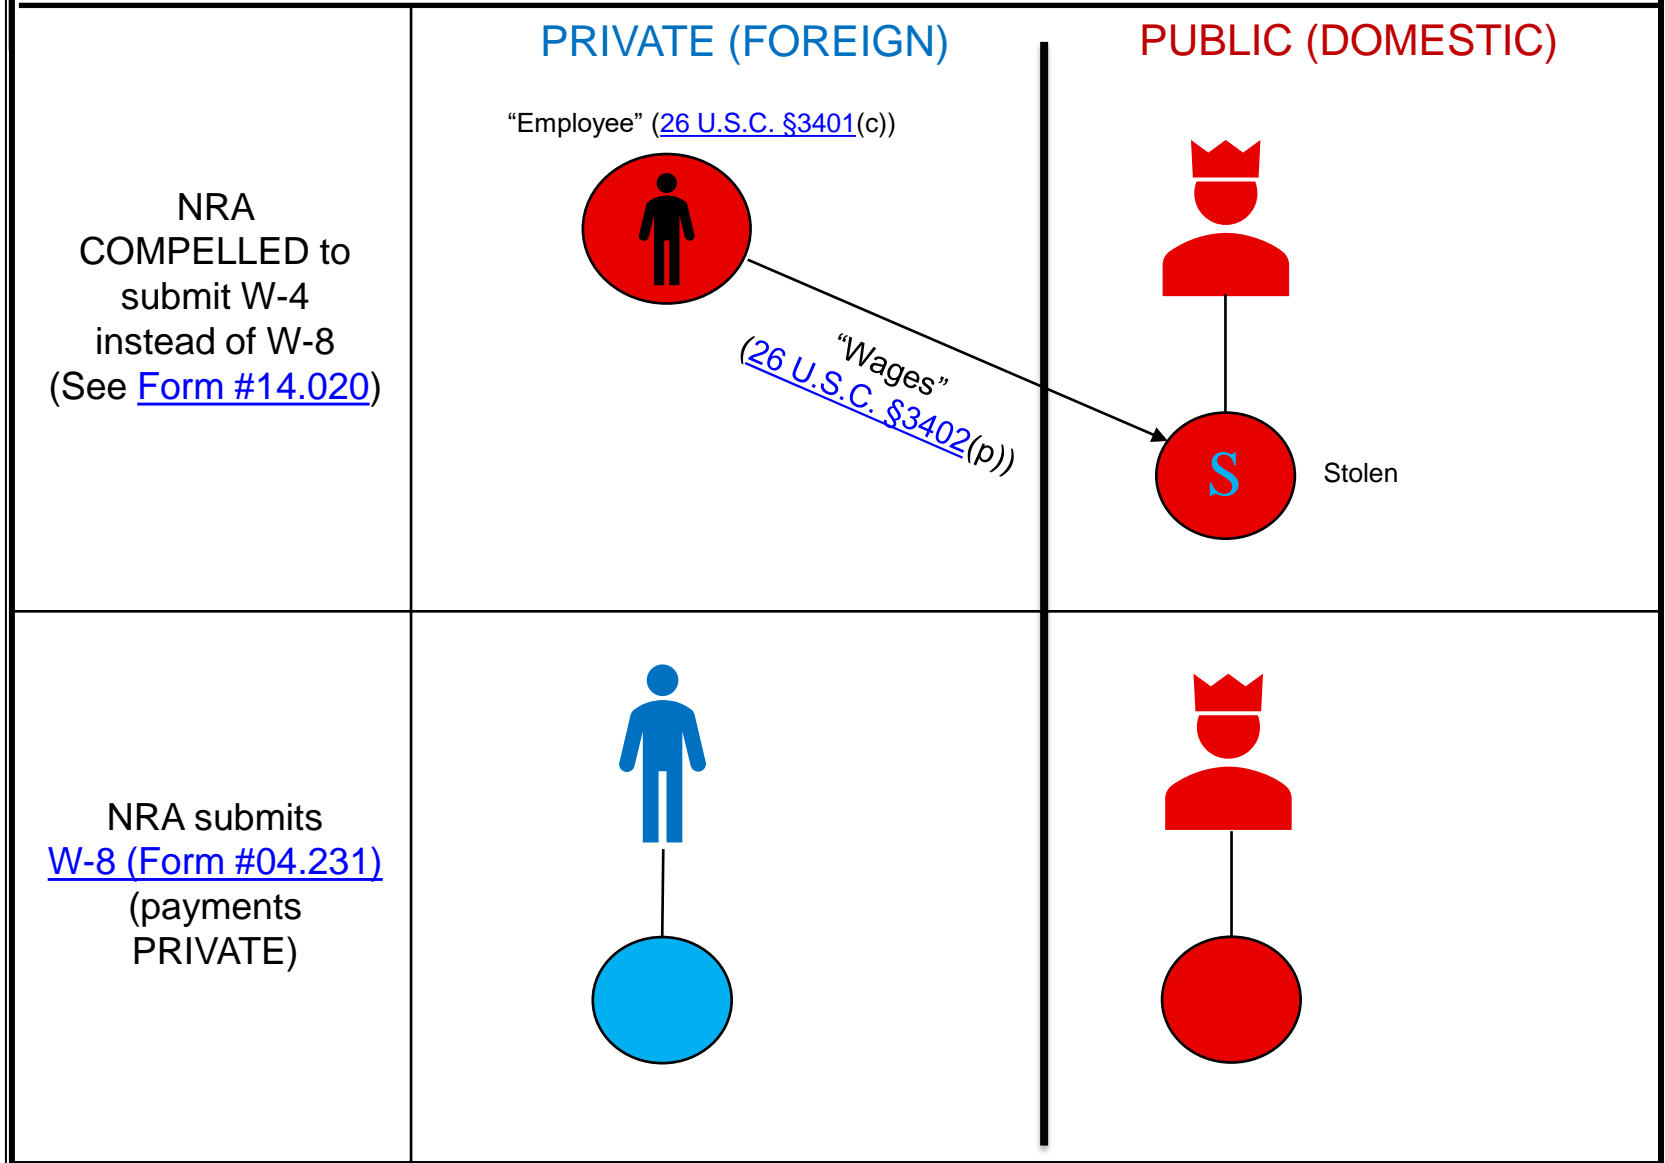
PRIVATE (FOREIGN)

PUBLIC (DOMESTIC)

NRA COMPELLED to submit W-4 instead of W-8 (See Form #14.020)

“Employee” (26 U.S.C. §3401(c))

“Wages” (26 U.S.C. §3402(p))

S

Stolen

NRA submits W-8 (Form #04.231) (payments PRIVATE)